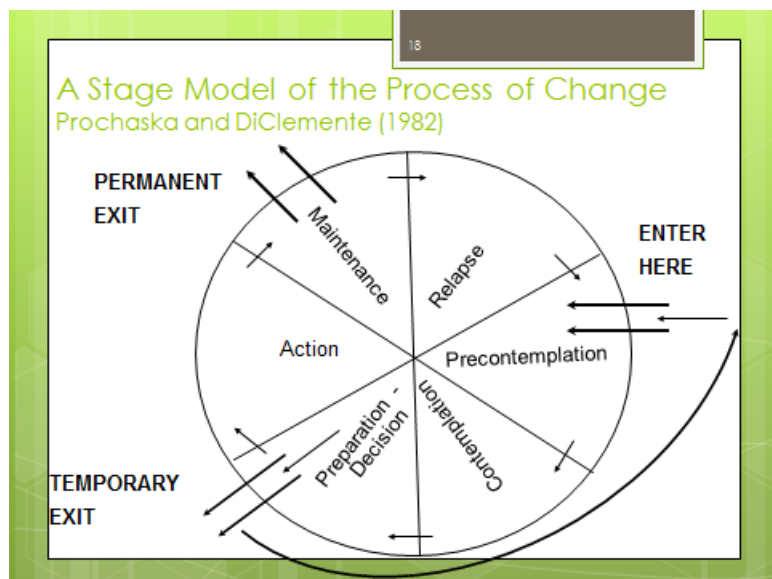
18

A Stage Model of the Process of Change
Prochaska and DiClemente (1982)

PERMANENT EXIT

ENTER HERE

Maintenance

Relapse

Action

Precontemplation

Preparation - Decision

Contemplation

TEMPORARY EXIT